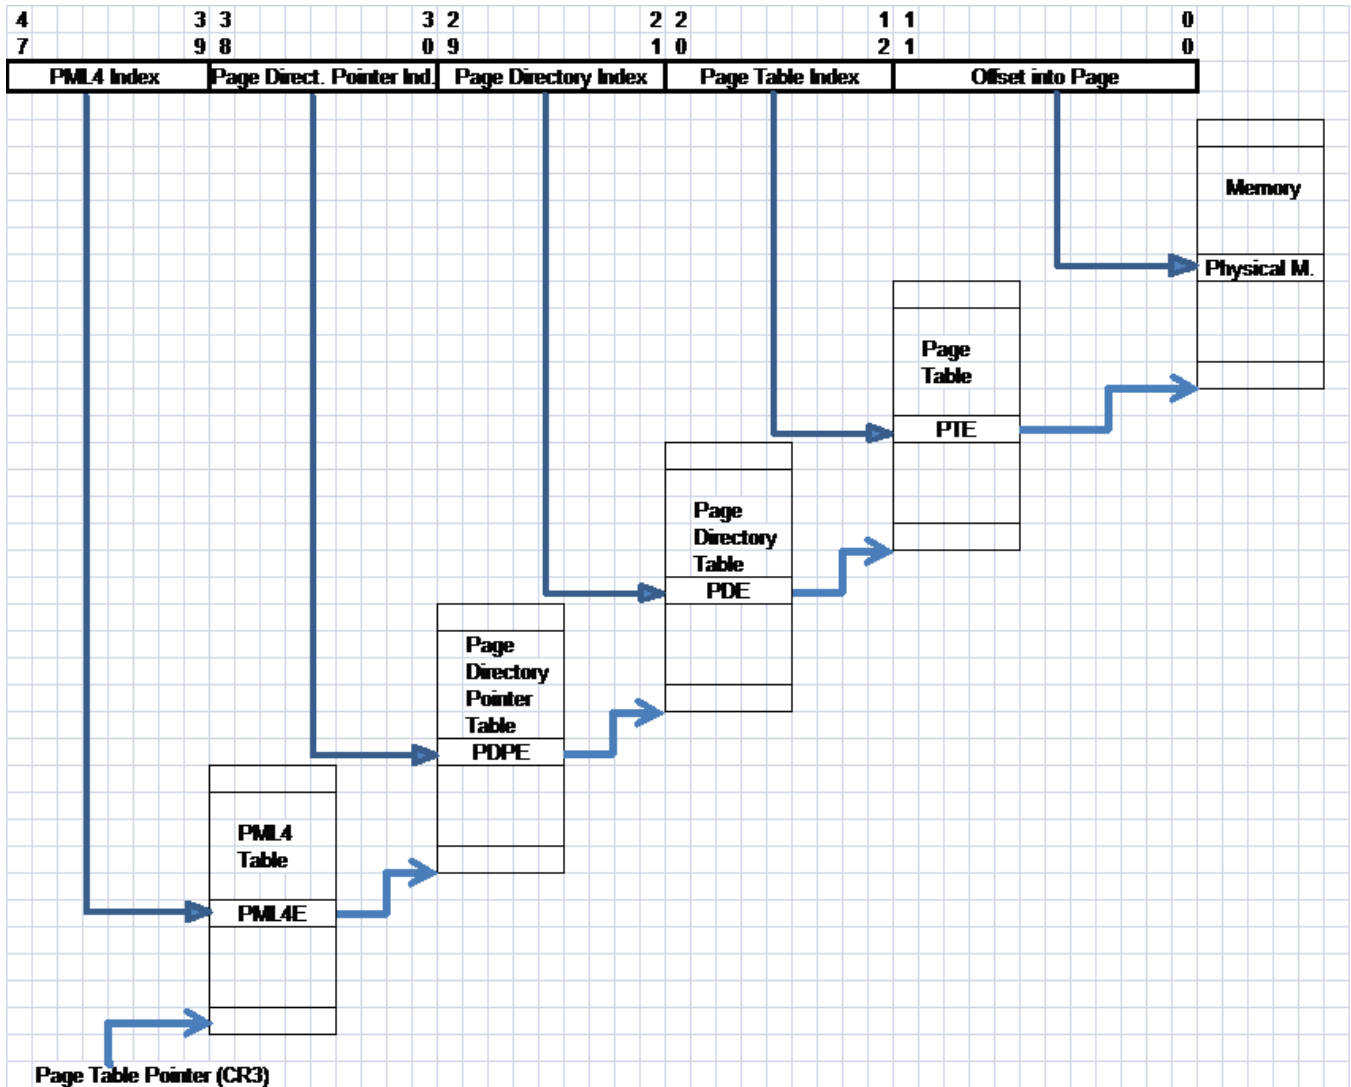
| 47 &nbsp;&nbsp;&nbsp;&nbsp;&nbsp;&nbsp;&nbsp;&nbsp;&nbsp; 39 | 38 &nbsp;&nbsp;&nbsp;&nbsp;&nbsp;&nbsp;&nbsp;&nbsp;&nbsp; 30 | 29 &nbsp;&nbsp;&nbsp;&nbsp;&nbsp;&nbsp;&nbsp;&nbsp;&nbsp; 21 | 20 &nbsp;&nbsp;&nbsp;&nbsp;&nbsp;&nbsp;&nbsp;&nbsp;&nbsp; 12 | 11 &nbsp;&nbsp;&nbsp;&nbsp;&nbsp;&nbsp;&nbsp;&nbsp;&nbsp; 00 |
|---|---|---|---|---|
| PML4 Index | Page Direct. Pointer Ind. | Page Directory Index | Page Table Index | Offset into Page |

Memory
Physical M.

Page Table
PTE

Page Directory Table
PDE

Page Directory Pointer Table
PDPE

PML4 Table
PML4E

Page Table Pointer (CR3)